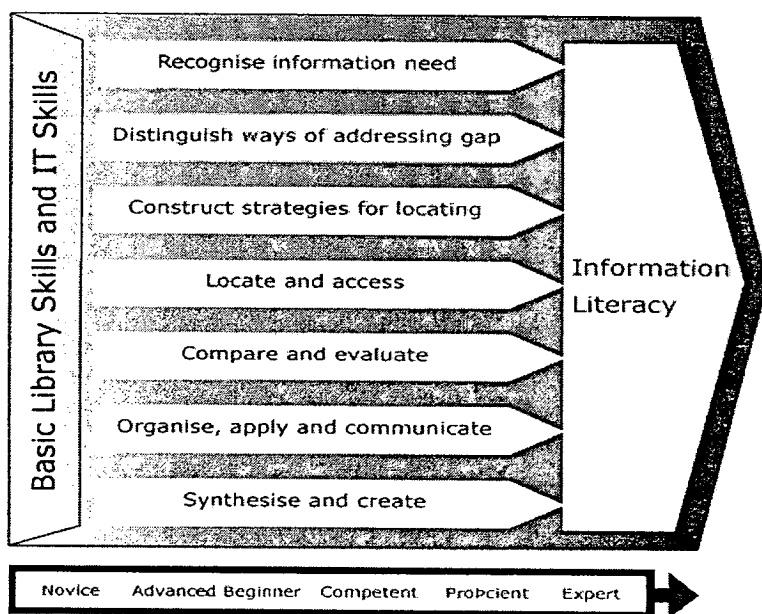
Basic Library Skills and IT Skills

Recognise information need

Distinguish ways of addressing gap

Construct strategies for locating

Locate and access

Compare and evaluate

Organise, apply and communicate

Synthesise and create

Information Literacy

Novice Advanced Beginner Competent Probcient Expert